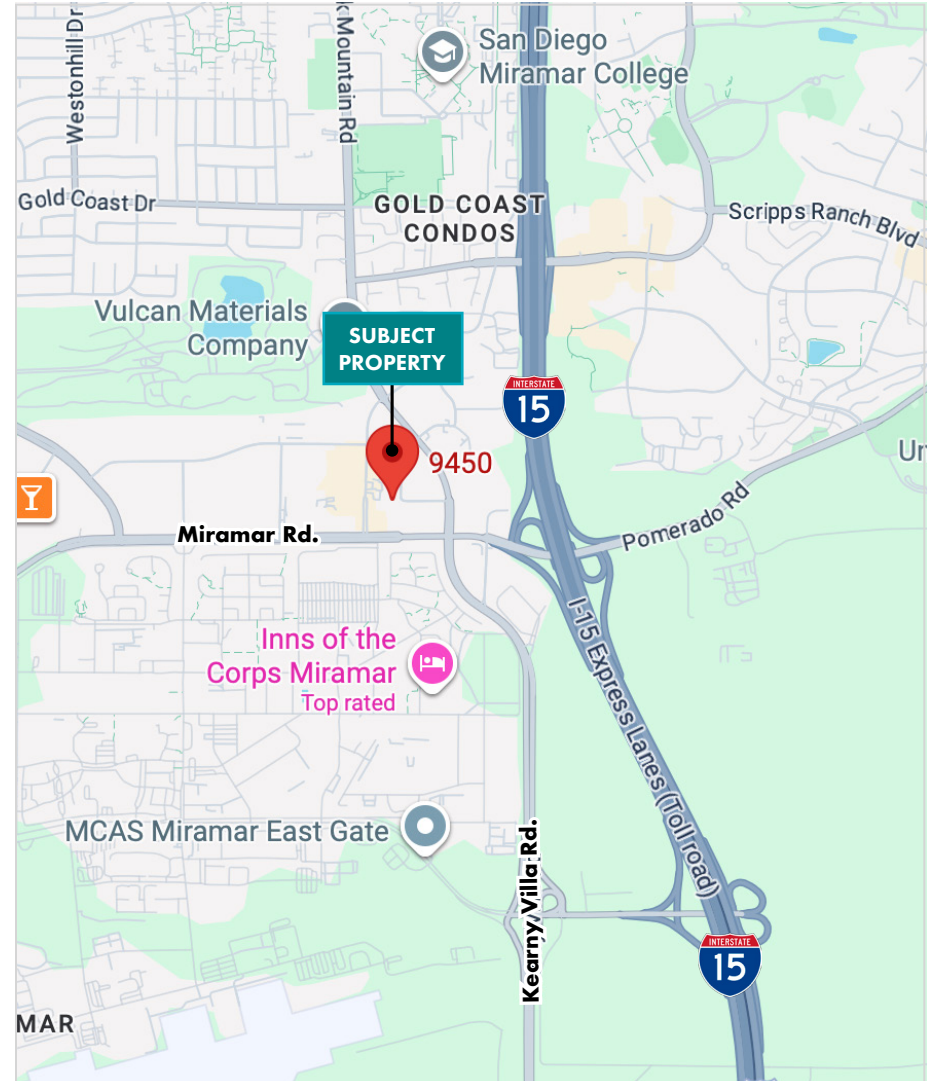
Westonhill Dr
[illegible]k Mountain Rd
San Diego Miramar College
Gold Coast Dr
GOLD COAST CONDOS
Scripps Ranch Blvd
Vulcan Materials Company
SUBJECT PROPERTY
INTERSTATE 15
9450
Ur
Miramar Rd.
Pomerado Rd
Inns of the Corps Miramar
Top rated
I-15 Express Lanes (Toll road)
MCAS Miramar East Gate
Kearny Villa Rd.
INTERSTATE 15
MAR